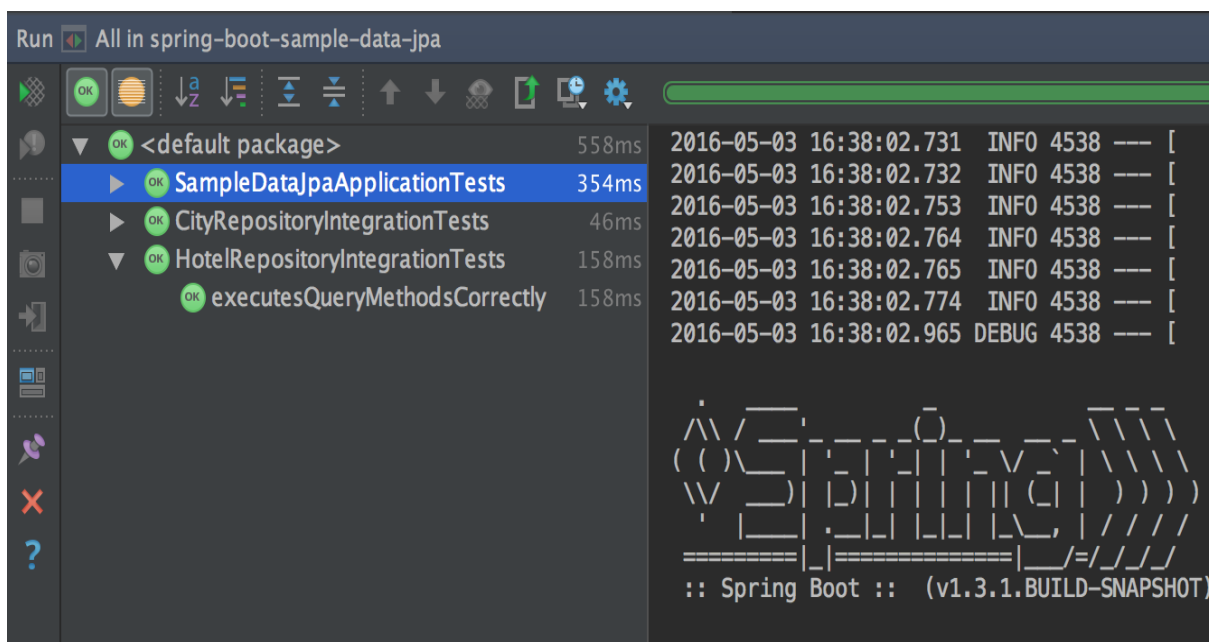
Run All in spring-boot-sample-data-jpa

OK <default package> 558ms
OK SampleDataJpaApplicationTests 354ms
OK CityRepositoryIntegrationTests 46ms
OK HotelRepositoryIntegrationTests 158ms
OK executesQueryMethodsCorrectly 158ms

2016-05-03 16:38:02.731 INFO 4538 --- [
2016-05-03 16:38:02.732 INFO 4538 --- [
2016-05-03 16:38:02.753 INFO 4538 --- [
2016-05-03 16:38:02.764 INFO 4538 --- [
2016-05-03 16:38:02.765 INFO 4538 --- [
2016-05-03 16:38:02.774 INFO 4538 --- [
2016-05-03 16:38:02.965 DEBUG 4538 --- [

:: Spring Boot :: (v1.3.1.BUILD-SNAPSHOT)